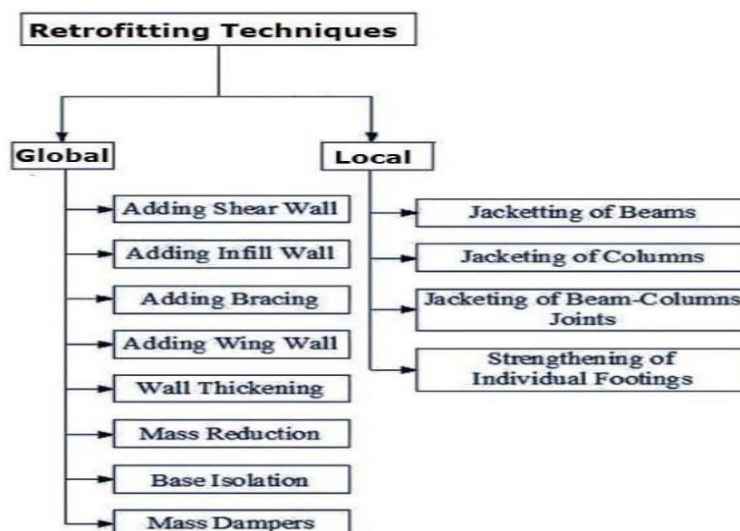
Retrofitting Techniques

Global

Adding Shear Wall

Adding Infill Wall

Adding Bracing

Adding Wing Wall

Wall Thickening

Mass Reduction

Base Isolation

Mass Dampers

Local

Jacketting of Beams

Jacketing of Columns

Jacketing of Beam-Columns Joints

Strengthening of Individual Footings